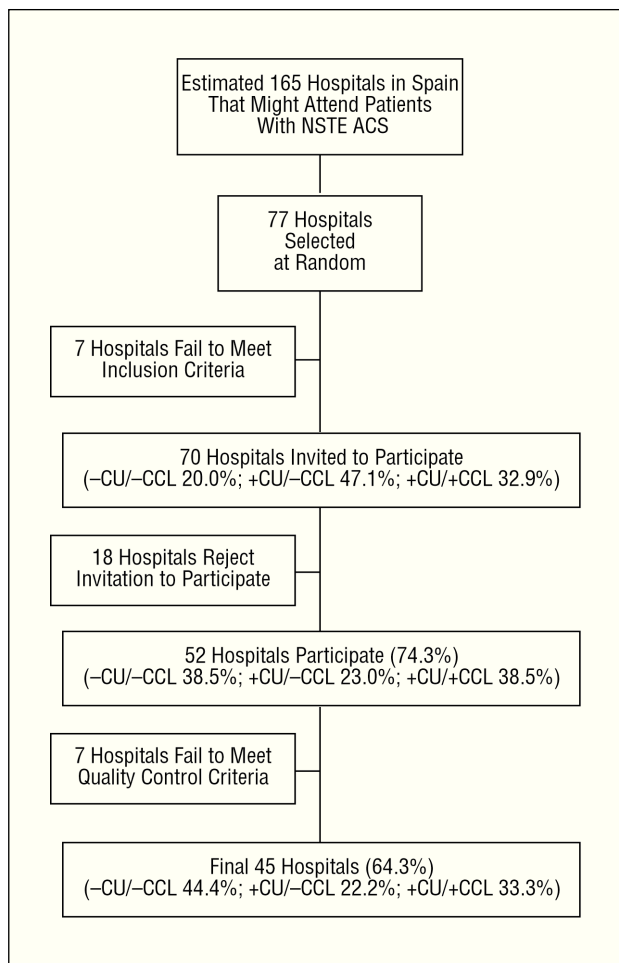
Estimated 165 Hospitals in Spain That Might Attend Patients With NSTE ACS

77 Hospitals Selected at Random

7 Hospitals Fail to Meet Inclusion Criteria

70 Hospitals Invited to Participate (–CU/–CCL 20.0%; +CU/–CCL 47.1%; +CU/+CCL 32.9%)

18 Hospitals Reject Invitation to Participate

52 Hospitals Participate (74.3%) (–CU/–CCL 38.5%; +CU/–CCL 23.0%; +CU/+CCL 38.5%)

7 Hospitals Fail to Meet Quality Control Criteria

Final 45 Hospitals (64.3%) (–CU/–CCL 44.4%; +CU/–CCL 22.2%; +CU/+CCL 33.3%)